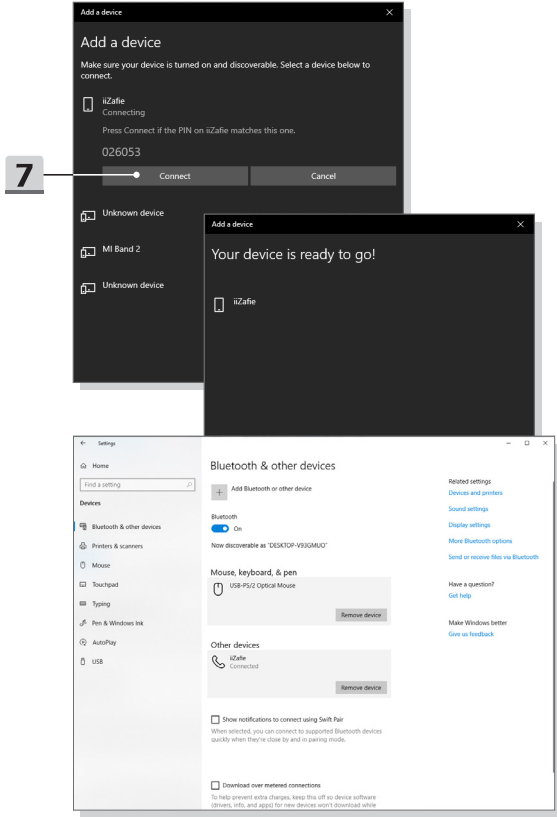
Add a device

Add a device

Make sure your device is turned on and discoverable. Select a device below to connect.

iiZafie
Connecting

Press Connect if the PIN on iiZafie matches this one.

026053

7

Connect

Cancel

Unknown device

MI Band 2

Unknown device

Add a device

Your device is ready to go!

iiZafie

Settings

Home

Find a setting

Devices

Bluetooth & other devices

Printers & scanners

Mouse

Touchpad

Typing

Pen & Windows Ink

AutoPlay

USB

Bluetooth & other devices

Add Bluetooth or other device

Bluetooth

On

Now discoverable as "DESKTOP-V93GMUO"

Mouse, keyboard, & pen

USB-PS/2 Optical Mouse

Remove device

Other devices

iiZafie
Connected

Remove device

Show notifications to connect using Swift Pair

When selected, you can connect to supported Bluetooth devices quickly when they're close by and in pairing mode.

Download over metered connections

To help prevent extra charges, keep this off so device software (drivers, info, and apps) for new devices won't download while

Related settings

Devices and printers

Sound settings

Display settings

More Bluetooth options

Send or receive files via Bluetooth

Have a question?

Get help

Make Windows better

Give us feedback